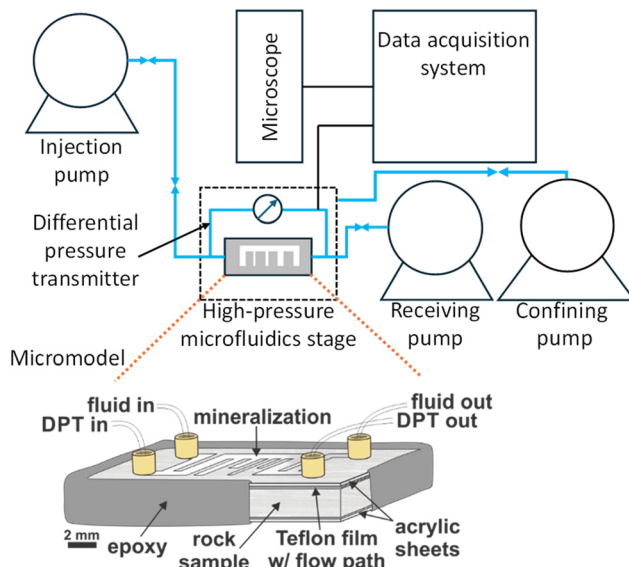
Microscope

Data acquisition system

Injection pump

Differential pressure transmitter

High-pressure microfluidics stage

Receiving pump

Confining pump

Micromodel

fluid in

DPT in

mineralization

fluid out

DPT out

2 mm

epoxy

rock sample

Teflon film w/ flow path

acrylic sheets